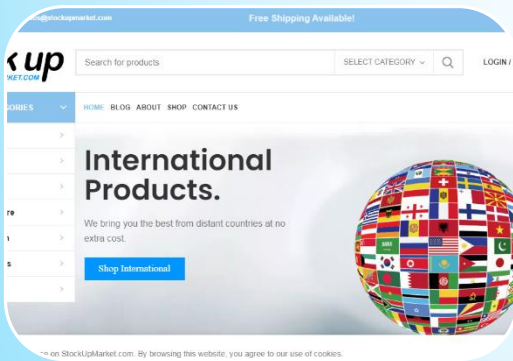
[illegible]@stockupmarket.com

Free Shipping Available!

k up
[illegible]ARKET.COM

Search for products

SELECT CATEGORY

LOGIN /

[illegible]GORIES

HOME BLOG ABOUT SHOP CONTACT US

re
n
s

International Products.

We bring you the best from distant countries at no extra cost.

Shop International

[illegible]e on StockUpMarket.com. By browsing this website, you agree to our use of cookies.